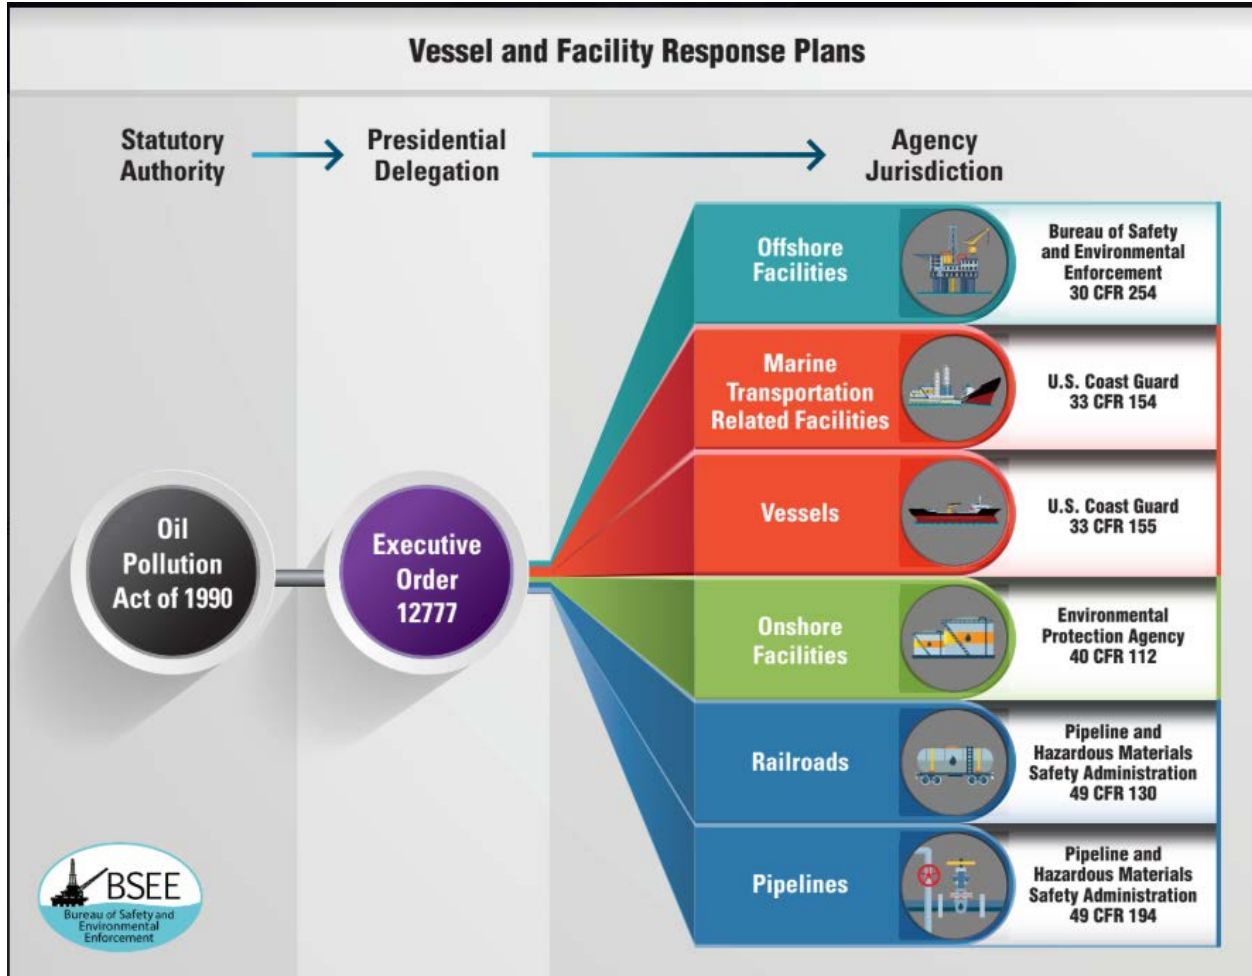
Vessel and Facility Response Plans

Statutory Authority

Presidential Delegation

Agency Jurisdiction

Oil Pollution Act of 1990

Executive Order 12777

Offshore Facilities

Bureau of Safety and Environmental Enforcement 30 CFR 254

Marine Transportation Related Facilities

U.S. Coast Guard 33 CFR 154

Vessels

U.S. Coast Guard 33 CFR 155

Onshore Facilities

Environmental Protection Agency 40 CFR 112

Railroads

Pipeline and Hazardous Materials Safety Administration 49 CFR 130

Pipelines

Pipeline and Hazardous Materials Safety Administration 49 CFR 194

BSEE
Bureau of Safety and Environmental Enforcement